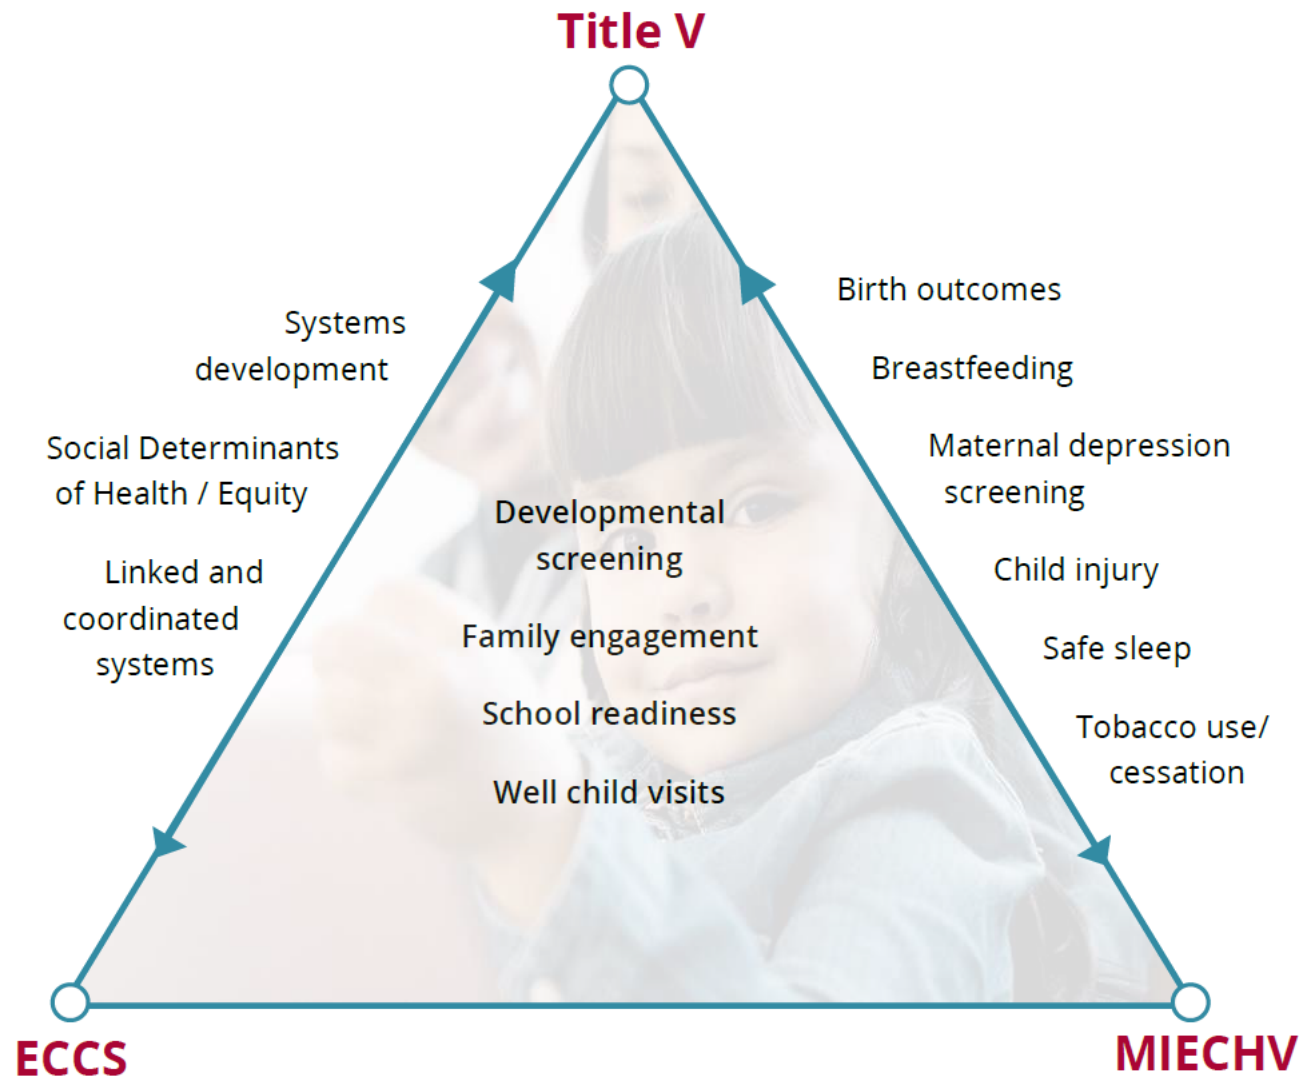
Title V

Systems development

Social Determinants of Health / Equity

Linked and coordinated systems

Developmental screening

Family engagement

School readiness

Well child visits

Birth outcomes

Breastfeeding

Maternal depression screening

Child injury

Safe sleep

Tobacco use/ cessation

ECCS

MIECHV